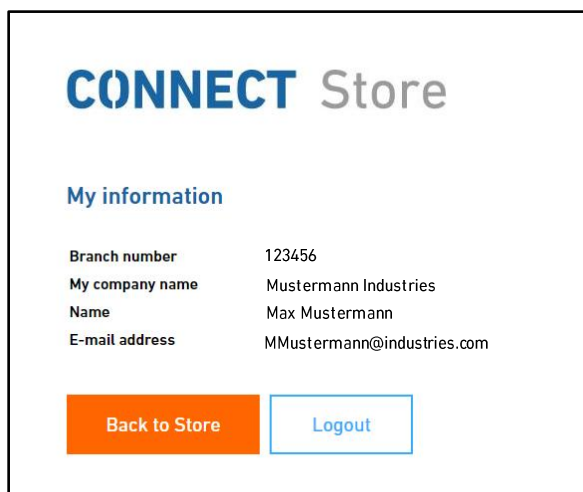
CONNECT Store

My information

| | |
|---|---|
| Branch number | 123456 |
| My company name | Mustermann Industries |
| Name | Max Mustermann |
| E-mail address | MMustermann@industries.com |

Back to Store

Logout